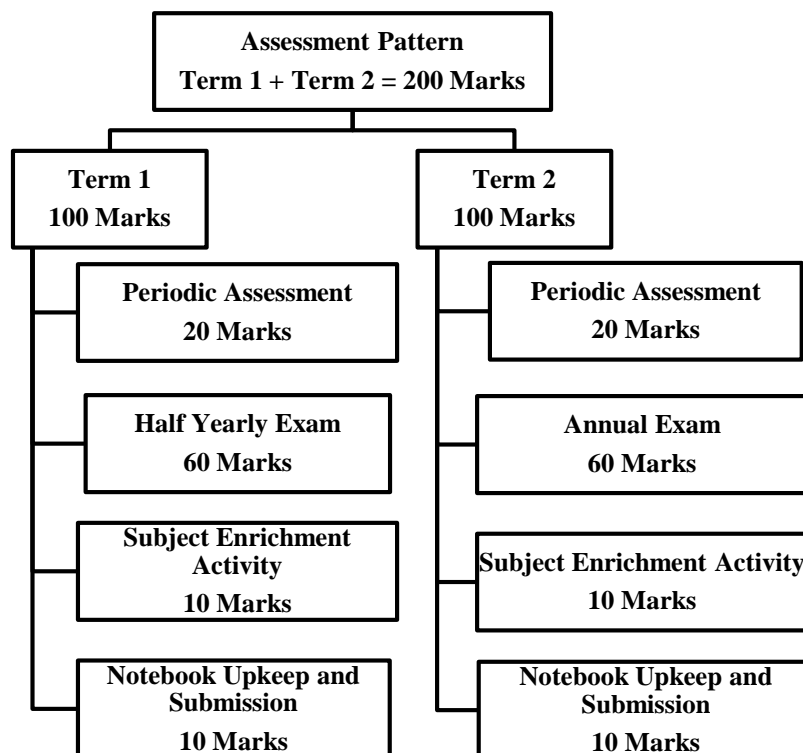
Assessment Pattern
Term 1 + Term 2 = 200 Marks

Term 1
100 Marks

Periodic Assessment
20 Marks

Half Yearly Exam
60 Marks

Subject Enrichment Activity
10 Marks

Notebook Upkeep and Submission
10 Marks

Term 2
100 Marks

Periodic Assessment
20 Marks

Annual Exam
60 Marks

Subject Enrichment Activity
10 Marks

Notebook Upkeep and Submission
10 Marks